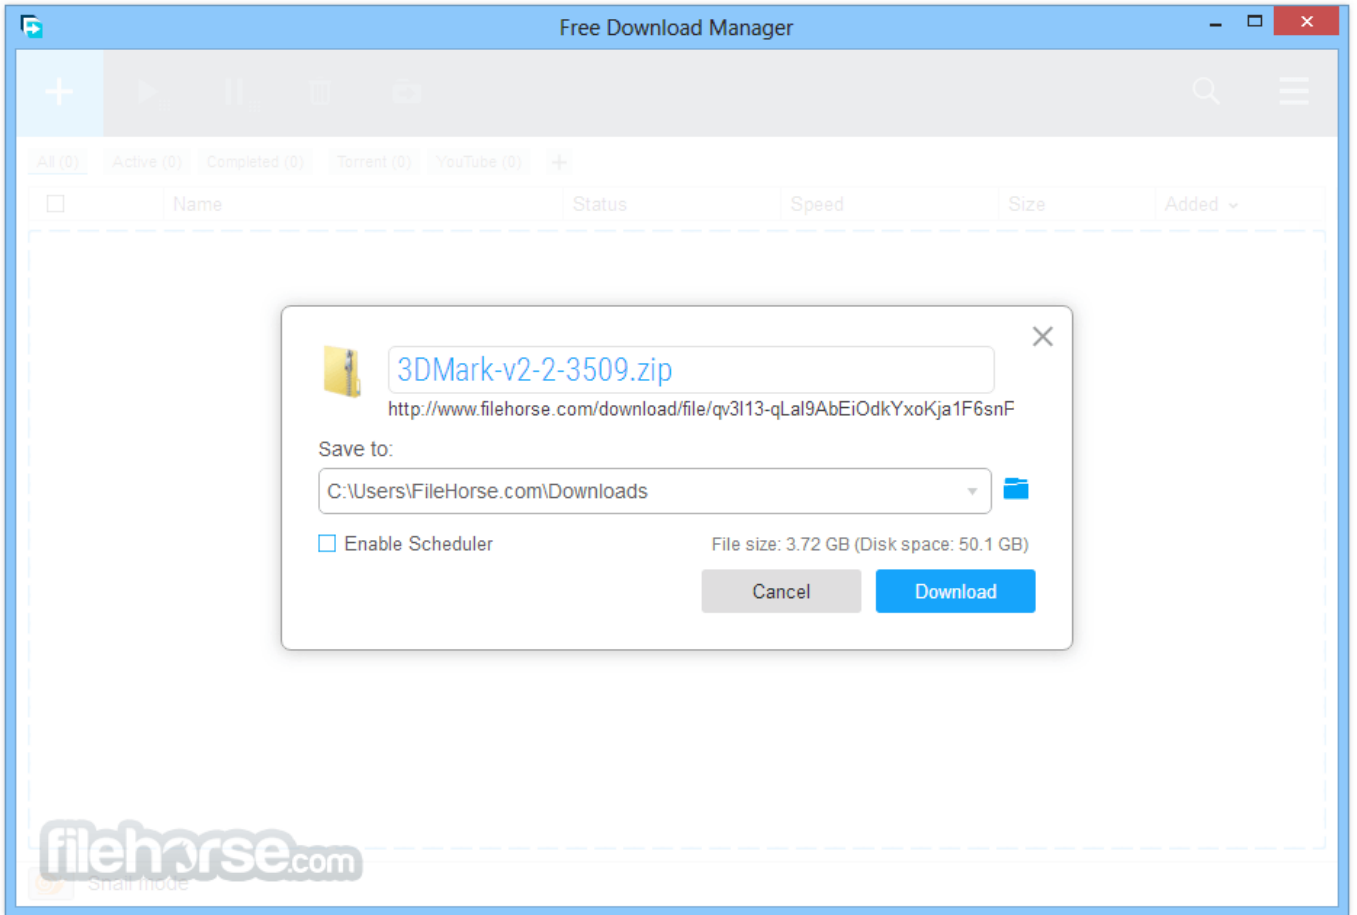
Free Download Manager

All (0) Active (0) Completed (0) Torrent (0) YouTube (0) +

| | Name | Status | Speed | Size | Added |
|---|---|---|---|---|---|

3DMark-v2-2-3509.zip

http://www.filehorse.com/download/file/qv3l13-qLal9AbEiOdkYxoKja1F6snF

Save to:

C:\Users\FileHorse.com\Downloads

Enable Scheduler

File size: 3.72 GB (Disk space: 50.1 GB)

Cancel

Download

Snail mode

filehorse.com